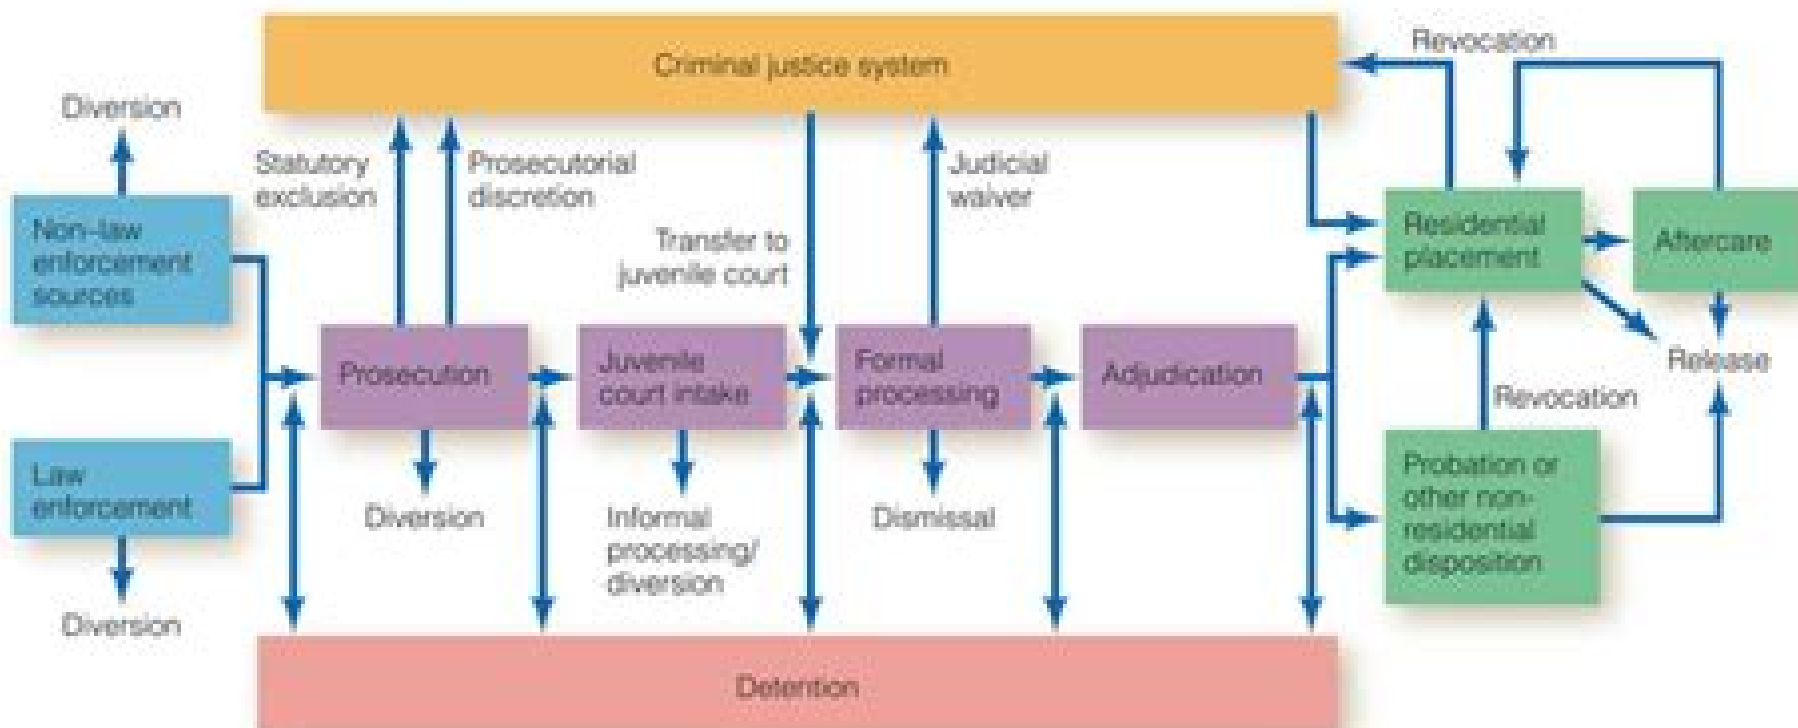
Criminal justice system

Revocation

Diversion

Statutory exclusion

Prosecutorial discretion

Judicial waiver

Transfer to juvenile court

Non-law enforcement sources

Residential placement

Aftercare

Prosecution

Juvenile court intake

Formal processing

Adjudication

Release

Revocation

Law enforcement

Diversion

Informal processing/ diversion

Dismissal

Probation or other non-residential disposition

Diversion

Detention